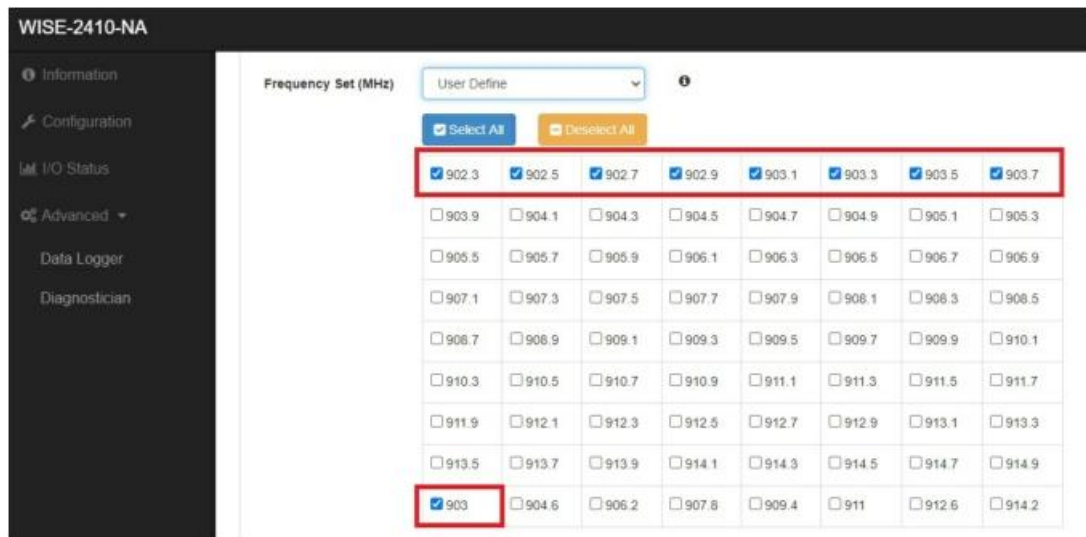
WISE-2410-NA

Information
Configuration
I/O Status
Advanced
Data Logger
Diagnostician

Frequency Set (MHz) User Define

Select All Deselect All

| | | | | | | | |
|---|---|---|---|---|---|---|---|
| 902.3 | 902.5 | 902.7 | 902.9 | 903.1 | 903.3 | 903.5 | 903.7 |
| 903.9 | 904.1 | 904.3 | 904.5 | 904.7 | 904.9 | 905.1 | 905.3 |
| 905.5 | 905.7 | 905.9 | 906.1 | 906.3 | 906.5 | 906.7 | 906.9 |
| 907.1 | 907.3 | 907.5 | 907.7 | 907.9 | 908.1 | 908.3 | 908.5 |
| 908.7 | 908.9 | 909.1 | 909.3 | 909.5 | 909.7 | 909.9 | 910.1 |
| 910.3 | 910.5 | 910.7 | 910.9 | 911.1 | 911.3 | 911.5 | 911.7 |
| 911.9 | 912.1 | 912.3 | 912.5 | 912.7 | 912.9 | 913.1 | 913.3 |
| 913.5 | 913.7 | 913.9 | 914.1 | 914.3 | 914.5 | 914.7 | 914.9 |
| 903 | 904.6 | 906.2 | 907.8 | 909.4 | 911 | 912.6 | 914.2 |